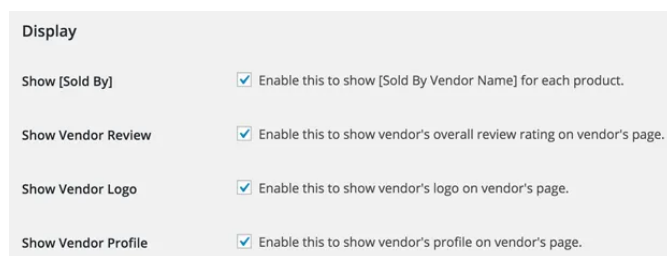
Display

Show [Sold By] Enable this to show [Sold By Vendor Name] for each product.

Show Vendor Review Enable this to show vendor's overall review rating on vendor's page.

Show Vendor Logo Enable this to show vendor's logo on vendor's page.

Show Vendor Profile Enable this to show vendor's profile on vendor's page.